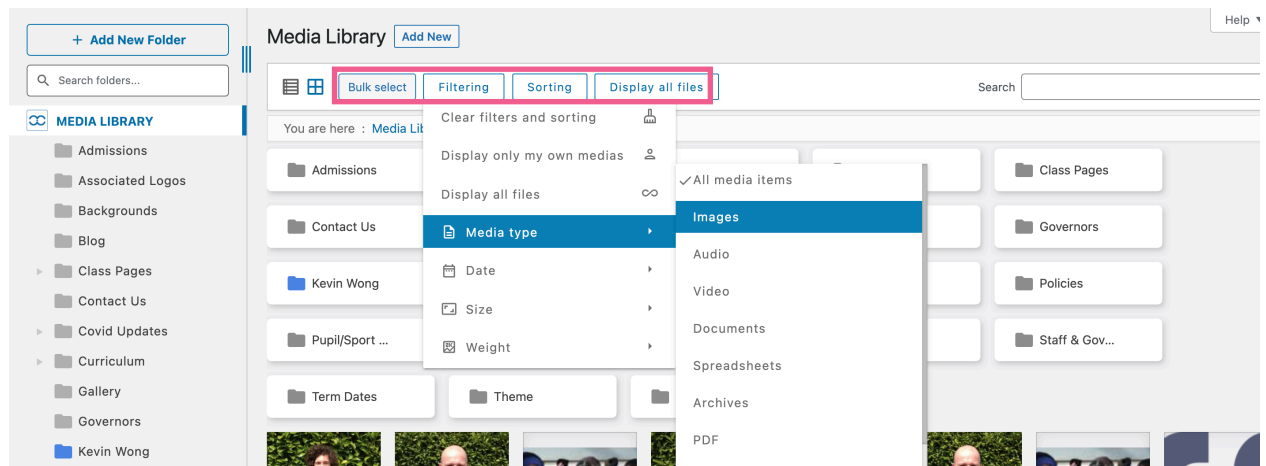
+ Add New Folder

Search folders...

MEDIA LIBRARY

Admissions
Associated Logos
Backgrounds
Blog
Class Pages
Contact Us
Covid Updates
Curriculum
Gallery
Governors
Kevin Wong

Media Library Add New

Help ▾

Bulk select Filtering Sorting Display all files

Search

You are here : Media Lib

Clear filters and sorting
Display only my own medias
Display all files
Media type
Date
Size
Weight

✓All media items
Images
Audio
Video
Documents
Spreadsheets
Archives
PDF

Admissions
Class Pages
Contact Us
Governors
Kevin Wong
Policies
Pupil/Sport ...
Staff & Gov...
Term Dates
Theme